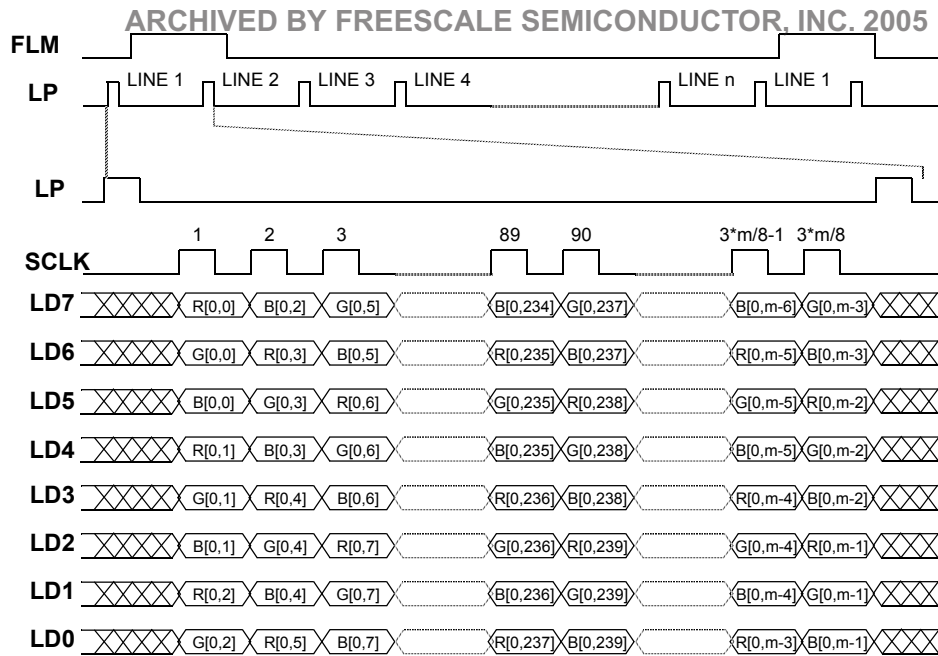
ARCHIVED BY FREESCALE SEMICONDUCTOR, INC. 2005

FLM

LP
LINE 1 LINE 2 LINE 3 LINE 4 LINE n LINE 1

LP

SCLK
1 2 3 89 90 3*m/8-1 3*m/8

LD7 R[0,0] B[0,2] G[0,5] B[0,234] G[0,237] B[0,m-6] G[0,m-3]

LD6 G[0,0] R[0,3] B[0,5] R[0,235] B[0,237] R[0,m-5] B[0,m-3]

LD5 B[0,0] G[0,3] R[0,6] G[0,235] R[0,238] G[0,m-5] R[0,m-2]

LD4 R[0,1] B[0,3] G[0,6] B[0,235] G[0,238] B[0,m-5] G[0,m-2]

LD3 G[0,1] R[0,4] B[0,6] R[0,236] B[0,238] R[0,m-4] B[0,m-2]

LD2 B[0,1] G[0,4] R[0,7] G[0,236] R[0,239] G[0,m-4] R[0,m-1]

LD1 R[0,2] B[0,4] G[0,7] B[0,236] G[0,239] B[0,m-4] G[0,m-1]

LD0 G[0,2] R[0,5] B[0,7] R[0,237] B[0,239] R[0,m-3] B[0,m-1]